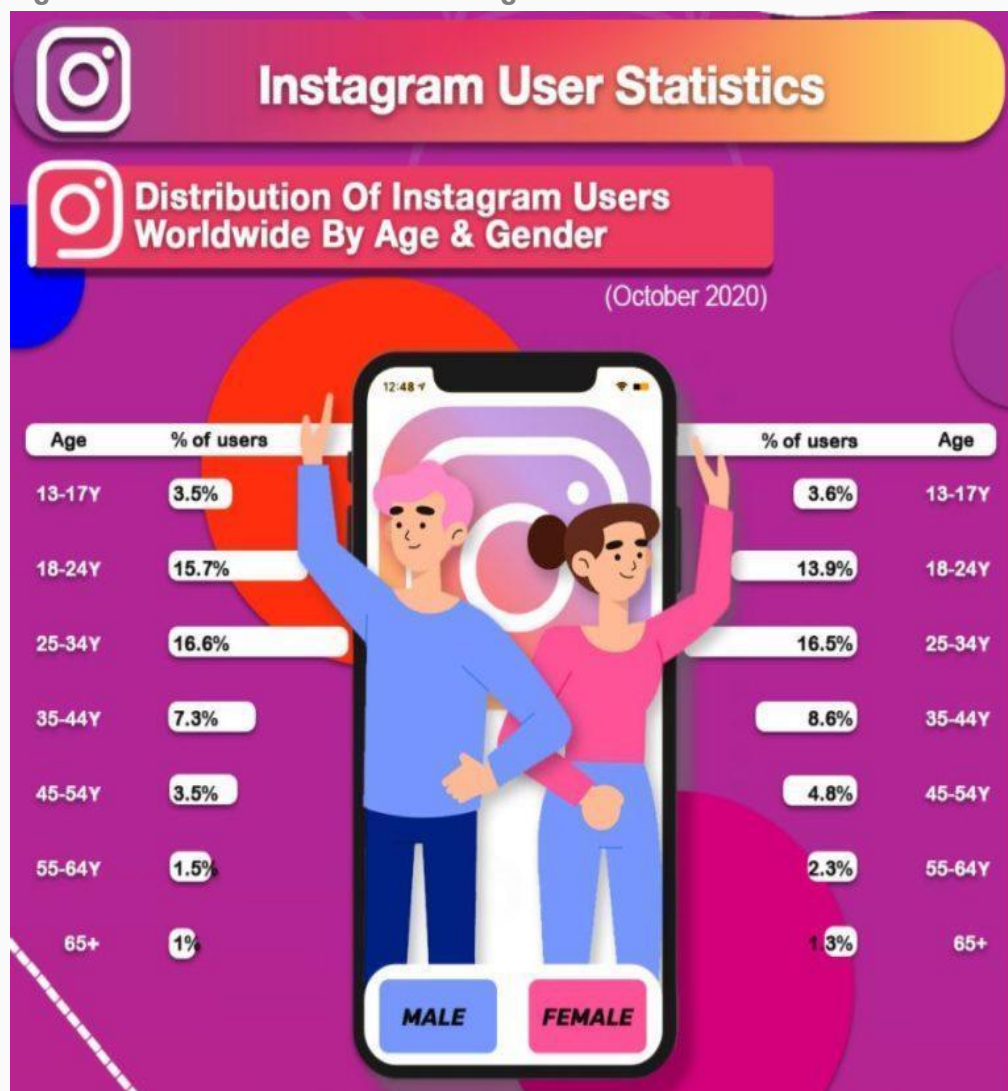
Instagram User Statistics

Distribution Of Instagram Users Worldwide By Age & Gender

(October 2020)

12:48

| Age | % of users | % of users | Age |
|---|---|---|---|
| 13-17Y | 3.5% | 3.6% | 13-17Y |
| 18-24Y | 15.7% | 13.9% | 18-24Y |
| 25-34Y | 16.6% | 16.5% | 25-34Y |
| 35-44Y | 7.3% | 8.6% | 35-44Y |
| 45-54Y | 3.5% | 4.8% | 45-54Y |
| 55-64Y | 1.5% | 2.3% | 55-64Y |
| 65+ | 1% | 1.3% | 65+ |

MALE

FEMALE